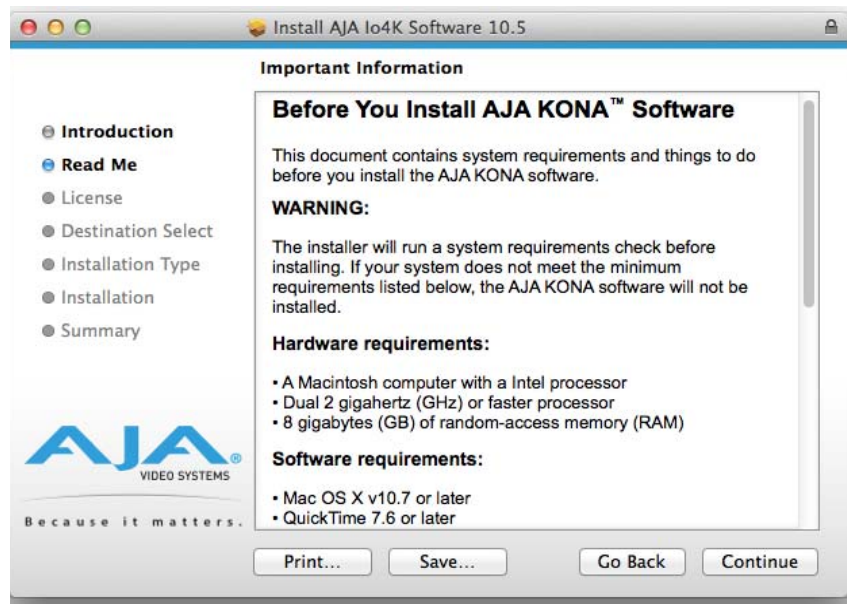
Install AJA Io4K Software 10.5

Important Information

Introduction
Read Me
License
Destination Select
Installation Type
Installation
Summary

AJA®
VIDEO SYSTEMS
Because it matters.

Before You Install AJA KONA™ Software

This document contains system requirements and things to do before you install the AJA KONA software.

WARNING:

The installer will run a system requirements check before installing. If your system does not meet the minimum requirements listed below, the AJA KONA software will not be installed.

Hardware requirements:

• A Macintosh computer with a Intel processor
• Dual 2 gigahertz (GHz) or faster processor
• 8 gigabytes (GB) of random-access memory (RAM)

Software requirements:

• Mac OS X v10.7 or later
• QuickTime 7.6 or later

Print... Save... Go Back Continue